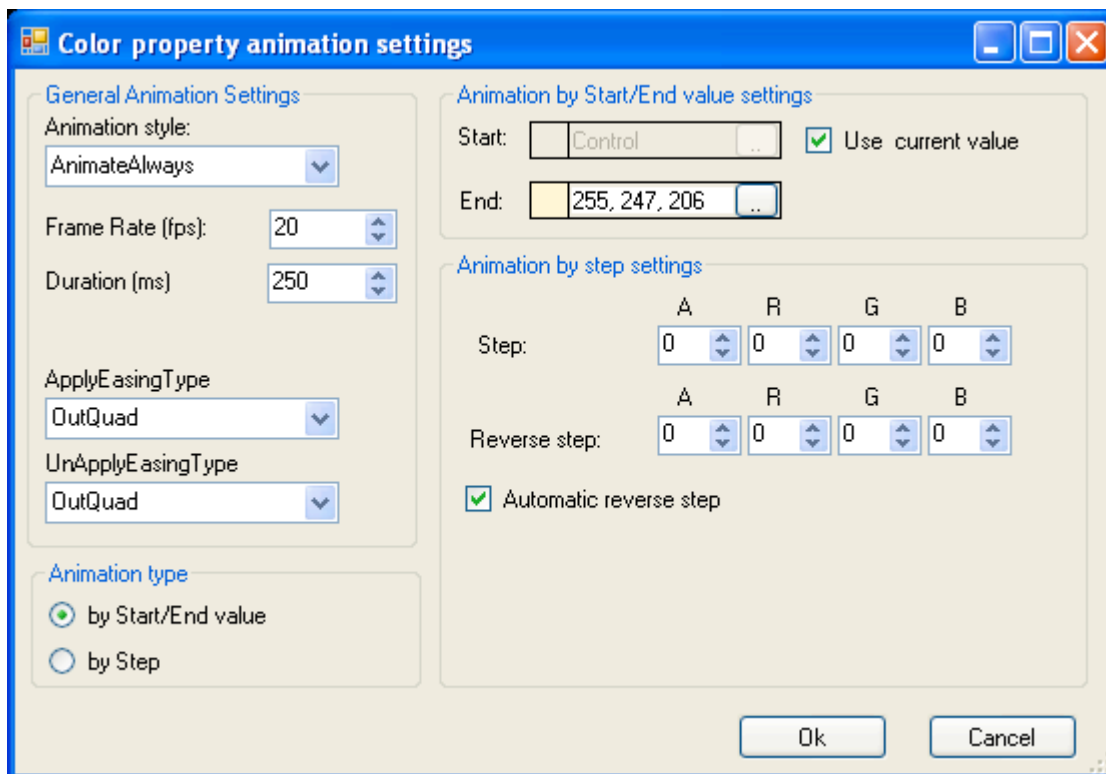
Color property animation settings

General Animation Settings
Animation style:
AnimateAlways
Frame Rate (fps): 20
Duration (ms) 250

ApplyEasingType
OutQuad
UnApplyEasingType
OutQuad

Animation type
by Start/End value
by Step

Animation by Start/End value settings
Start: Control ..
Use current value
End: 255, 247, 206 ..

Animation by step settings

| | A | R | G | B |
|---|---|---|---|---|
| Step: | 0 | 0 | 0 | 0 |
| Reverse step: | 0 | 0 | 0 | 0 |

Automatic reverse step

Ok
Cancel